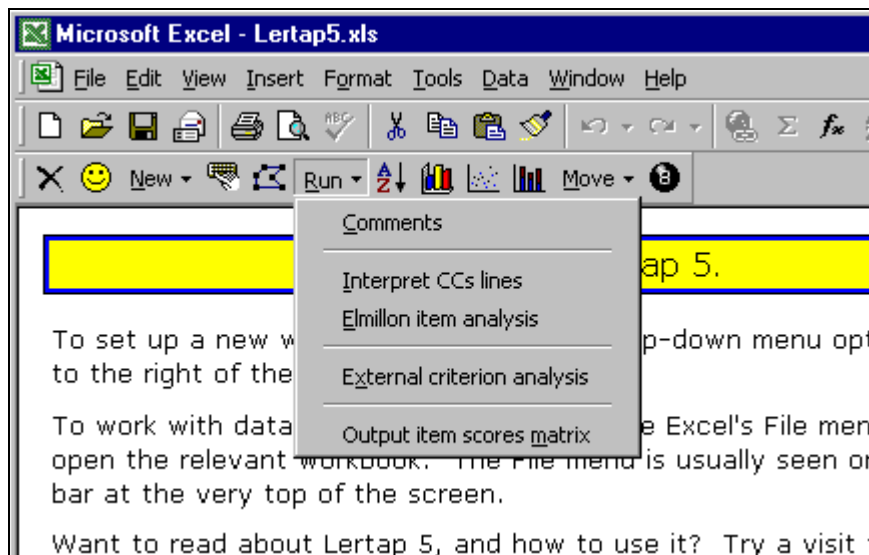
Microsoft Excel - Lertap5.xls

File Edit View Insert Format Tools Data Window Help

New Run Move

Comments

Interpret CCs lines

Elmillon item analysis

External criterion analysis

Output item scores matrix

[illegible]ap 5.

To set up a new w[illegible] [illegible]p-down menu opt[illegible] to the right of the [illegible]

To work with data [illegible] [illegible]e Excel's File men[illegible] open the relevant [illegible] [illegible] is usually seen o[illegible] bar at the very top of the screen.

Want to read about Lertap 5, and how to use it? Try a visit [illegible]